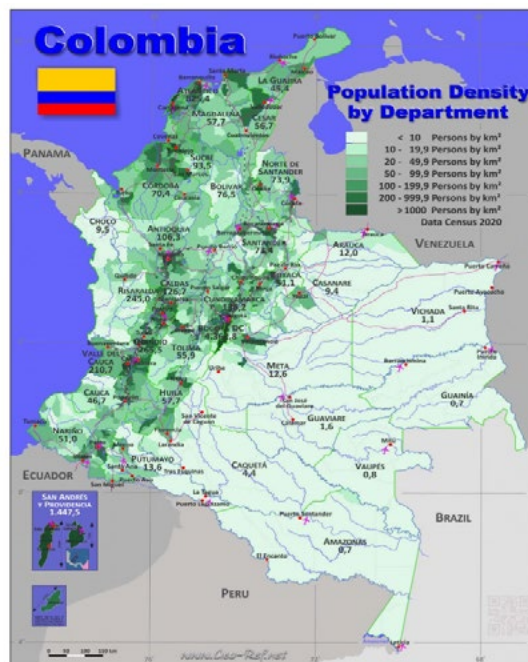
Colombia

Population Density by Department

< 10 Persons by km²
10 - 19,9 Persons by km²
20 - 49,9 Persons by km²
50 - 99,9 Persons by km²
100 - 199,9 Persons by km²
200 - 999,9 Persons by km²
> 1000 Persons by km²
Data Census 2020

PANAMA
VENEZUELA
ECUADOR
PERU
BRAZIL

LA GUAJIRA 49,4
ATLÁNTICO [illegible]
MAGDALENA 57,7
CESAR 56,7
SUCRE 93,5
NORTE DE SANTANDER 73,9
CÓRDOBA 70,4
BOLÍVAR 76,5
CHOCÓ 9,5
ANTIOQUIA 106,3
SANTANDER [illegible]
ARAUCA 12,0
BOYACÁ 51,1
CASANARE 9,4
RISARALDA 245,0
CALDAS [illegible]
CUNDINAMARCA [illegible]
VICHADA 1,1
VALLE DEL CAUCA 210,7
TOLIMA 55,9
META 12,6
CAUCA 46,7
HUILA 57,7
GUAINÍA 0,7
GUAVIARE 1,6
NARIÑO 51,0
PUTUMAYO 13,6
CAQUETÁ 4,4
VAUPÉS 0,8
AMAZONAS 0,7

SAN ANDRÉS Y PROVIDENCIA 1.447,5

Puerto Carreño
Puerto Ayacucho
Puerto Inírida
San José del Guaviare
Mitú
Florencia
Mocoa
Puerto Leguízamo
Puerto Santander
El Encanto
Leticia
Puerto Bolívar

www.Geo-Ref.net